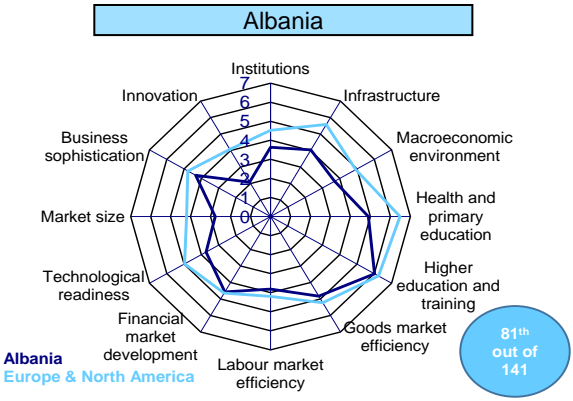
Albania

Institutions
7
6
5
4
3
2
1
0

Infrastructure

Macroeconomic environment

Health and primary education

Higher education and training

Goods market efficiency

Labour market efficiency

Financial market development

Technological readiness

Market size

Business sophistication

Innovation

Albania
Europe & North America

81th out of 141